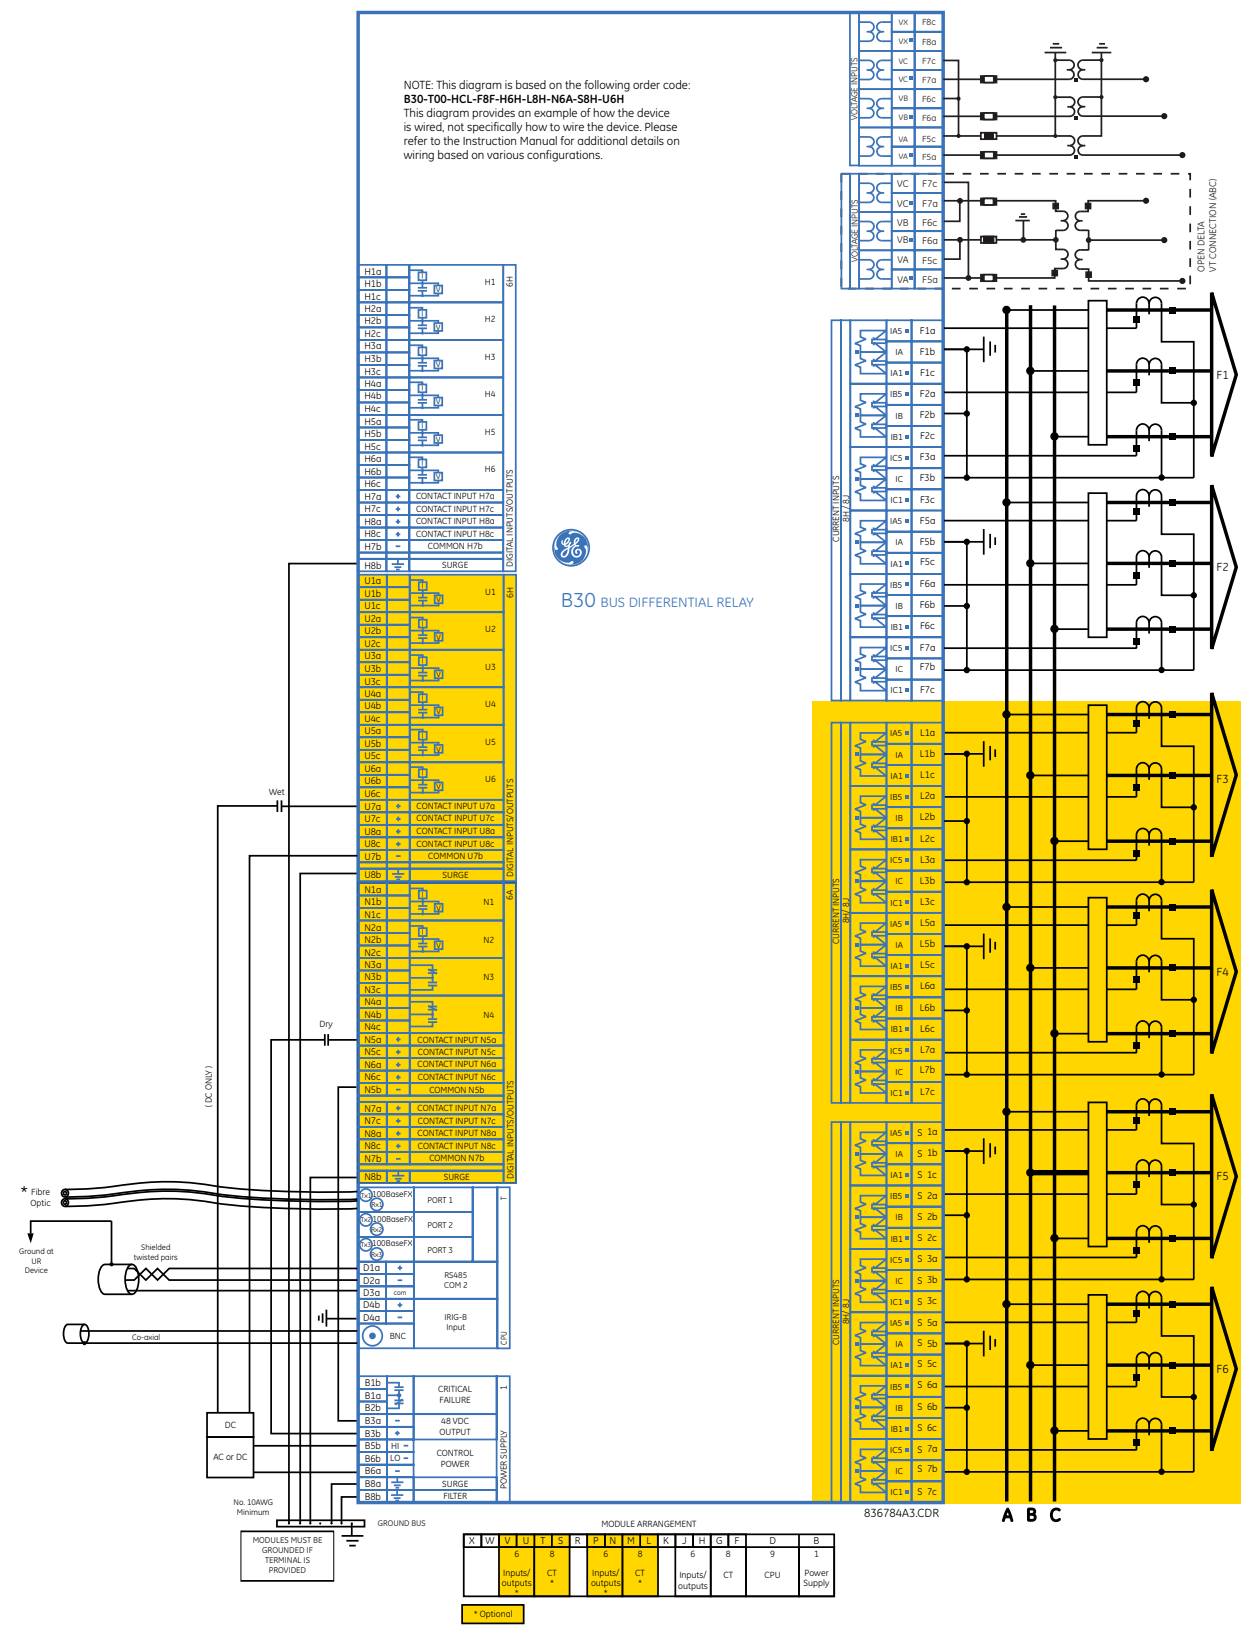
NOTE: This diagram is based on the following order code:
B30-T00-HCL-F8F-H6H-L8H-N6A-S8H-U6H
This diagram provides an example of how the device is wired, not specifically how to wire the device. Please refer to the Instruction Manual for additional details on wiring based on various configurations.

VX F8c
VX F8a
VC F7c
VC F7a
VB F6c
VB F6a
VA F5c
VA F5a
VOLTAGE INPUTS

VC F7c
VC F7a
VB F6c
VB F6a
VA F5c
VA F5a
VOLTAGE INPUTS
OPEN DELTA VT CONNECTION (ABC)

H1a H1b H1c H1
H2a H2b H2c H2
H3a H3b H3c H3
H4a H4b H4c H4
H5a H5b H5c H5
H6a H6b H6c H6
H7a CONTACT INPUT H7a
H7c CONTACT INPUT H7c
H8a CONTACT INPUT H8a
H8c CONTACT INPUT H8c
H7b COMMON H7b
H8b SURGE
6H
DIGITAL INPUTS/OUTPUTS

U1a U1b U1c U1
U2a U2b U2c U2
U3a U3b U3c U3
U4a U4b U4c U4
U5a U5b U5c U5
U6a U6b U6c U6
U7a CONTACT INPUT U7a
U7c CONTACT INPUT U7c
U8a CONTACT INPUT U8a
U8c CONTACT INPUT U8c
U7b COMMON U7b
U8b SURGE
6H
DIGITAL INPUTS/OUTPUTS

N1a N1b N1c N1
N2a N2b N2c N2
N3a N3b N3c N3
N4a N4b N4c N4
N5a CONTACT INPUT N5a
N5c CONTACT INPUT N5c
N6a CONTACT INPUT N6a
N6c CONTACT INPUT N6c
N5b COMMON N5b
N7a CONTACT INPUT N7a
N7c CONTACT INPUT N7c
N8a CONTACT INPUT N8a
N8c CONTACT INPUT N8c
N7b COMMON N7b
N8b SURGE
6A
DIGITAL INPUTS/OUTPUTS

Wet
Dry
( DC ONLY )

B30 BUS DIFFERENTIAL RELAY

IA5 F1a
IA F1b
IA1 F1c
IB5 F2a
IB F2b
IB1 F2c
IC5 F3a
IC F3b
IC1 F3c
IA5 F5a
IA F5b
IA1 F5c
IB5 F6a
IB F6b
IB1 F6c
IC5 F7a
IC F7b
IC1 F7c
CURRENT INPUTS
8H / 8J
F1
F2

IA5 L1a
IA L1b
IA1 L1c
IB5 L2a
IB L2b
IB1 L2c
IC5 L3a
IC L3b
IC1 L3c
IA5 L5a
IA L5b
IA1 L5c
IB5 L6a
IB L6b
IB1 L6c
IC5 L7a
IC L7b
IC1 L7c
CURRENT INPUTS
8H / 8J
F3
F4

IA5 S 1a
IA S 1b
IA1 S 1c
IB5 S 2a
IB S 2b
IB1 S 2c
IC5 S 3a
IC S 3b
IC1 S 3c
IA5 S 5a
IA S 5b
IA1 S 5c
IB5 S 6a
IB S 6b
IB1 S 6c
IC5 S 7a
IC S 7b
IC1 S 7c
CURRENT INPUTS
8H / 8J
F5
F6

* Fibre Optic
Ground at UR Device
Shielded twisted pairs
Co-axial

Tx1 Rx1 100BaseFX PORT 1
Tx2 Rx2 100BaseFX PORT 2
Tx3 Rx3 100BaseFX PORT 3
D1a + D2a − D3a com RS485 COM 2
D4b + D4a − IRIG-B Input
BNC
T
CPU

B1b B1a B2b CRITICAL FAILURE
B3a − B3b + 48 VDC OUTPUT
B5b HI + B6b LO + B6a − CONTROL POWER
B8a SURGE B8b FILTER
1
POWER SUPPLY

DC
AC or DC
No. 10AWG Minimum
GROUND BUS
MODULES MUST BE GROUNDED IF TERMINAL IS PROVIDED

836784A3.CDR
A B C

MODULE ARRANGEMENT
| X | W | V | U | T | S | R | P | N | M | L | K | J | H | G | F | D | B |
|---|---|---|---|---|---|---|---|---|---|---|---|---|---|---|---|---|---|
| | | 6 | | 8 | | | 6 | | 8 | | | 6 | | 8 | | 9 | 1 |
| | | Inputs/ outputs * | | CT * | | | Inputs/ outputs * | | CT * | | | Inputs/ outputs | | CT | | CPU | Power Supply |

* Optional